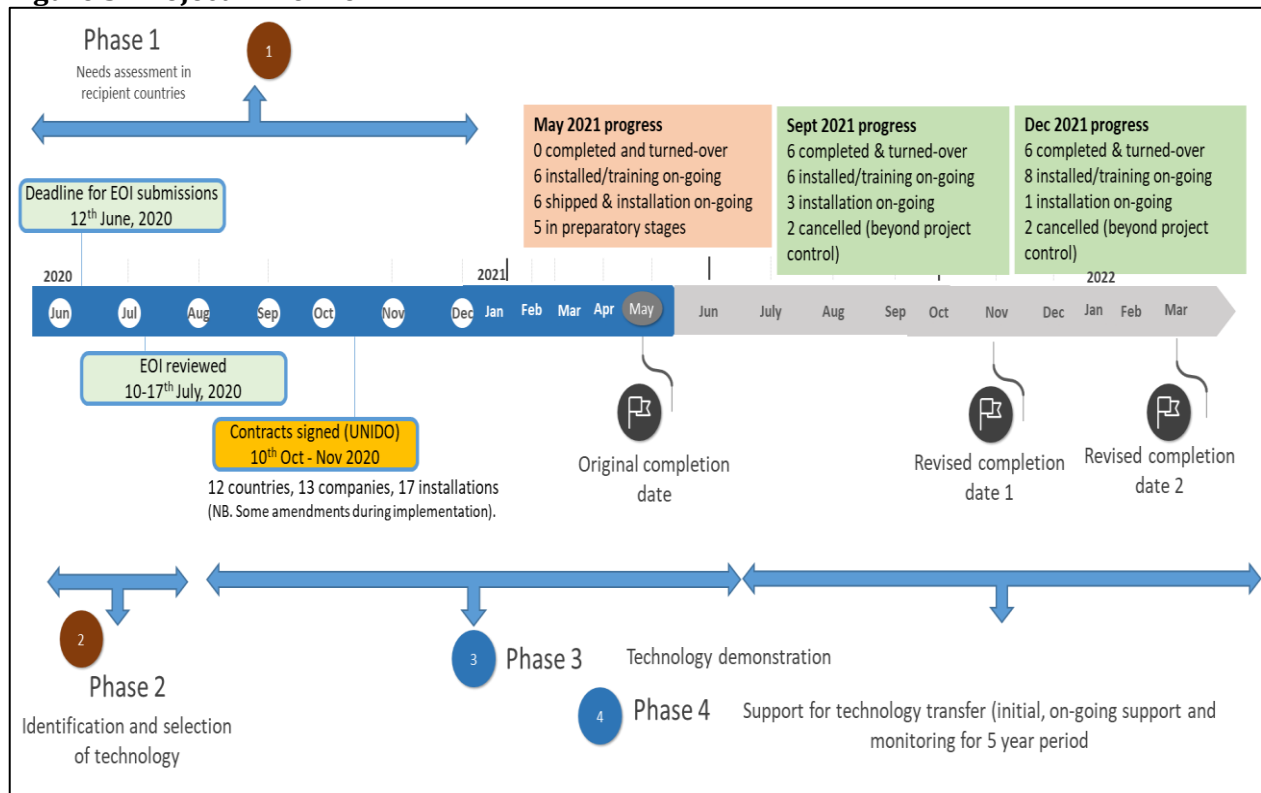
Phase 1

1

Needs assessment in recipient countries

May 2021 progress
0 completed and turned-over
6 installed/training on-going
6 shipped & installation on-going
5 in preparatory stages

Sept 2021 progress
6 completed & turned-over
6 installed/training on-going
3 installation on-going
2 cancelled (beyond project control)

Dec 2021 progress
6 completed & turned-over
8 installed/training on-going
1 installation on-going
2 cancelled (beyond project control)

Deadline for EOI submissions
12$^{th}$ June, 2020

2020

2021

2022

Jun Jul Aug Sep Oct Nov Dec Jan Feb Mar Apr May Jun July Aug Sep Oct Nov Dec Jan Feb Mar

EOI reviewed
10-17$^{th}$ July, 2020

Contracts signed (UNIDO)
10$^{th}$ Oct - Nov 2020

12 countries, 13 companies, 17 installations
(NB. Some amendments during implementation).

Original completion date

Revised completion date 1

Revised completion date 2

2

Phase 2

Identification and selection of technology

3

Phase 3

Technology demonstration

4

Phase 4

Support for technology transfer (initial, on-going support and monitoring for 5 year period